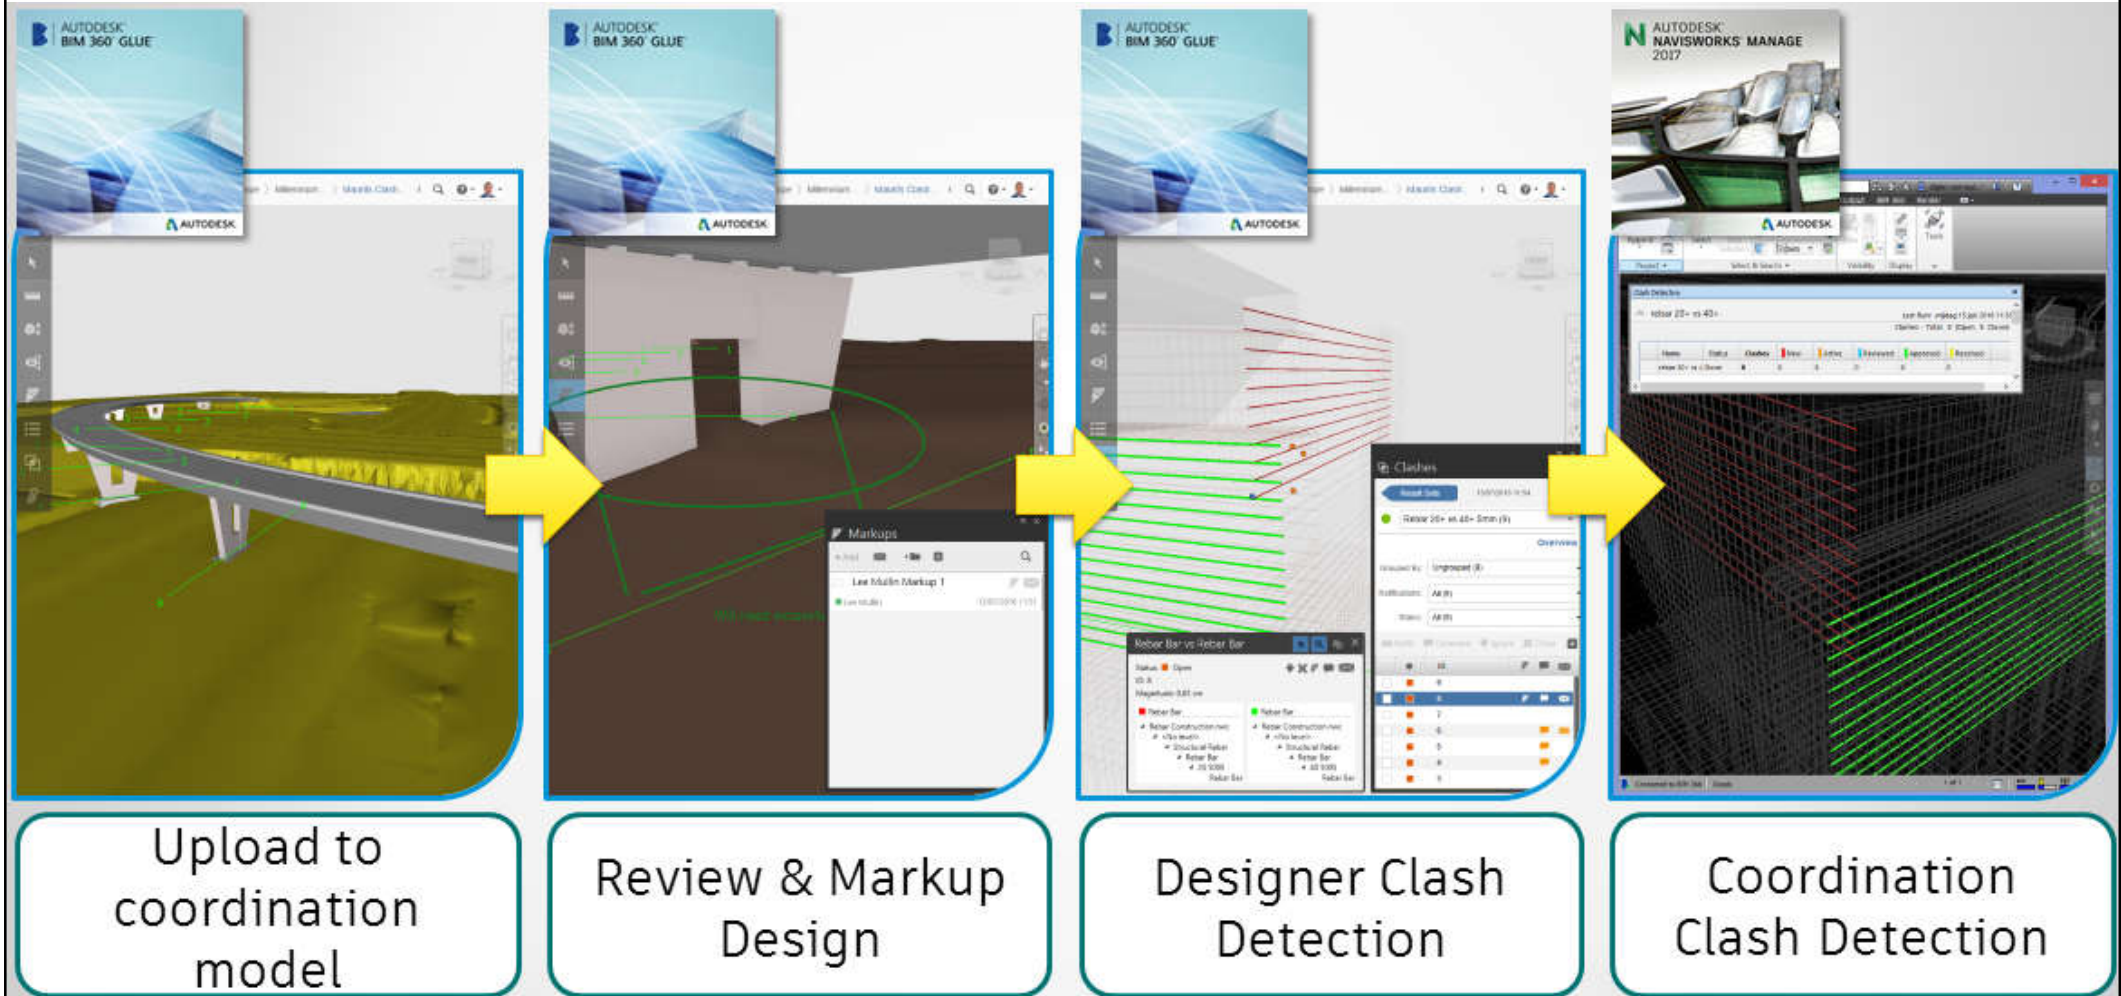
AUTODESK
BIM 360 GLUE
AUTODESK

AUTODESK
BIM 360 GLUE
AUTODESK

Markups
Lee Mullin Markup 1

AUTODESK
BIM 360 GLUE
AUTODESK

Clashes
Rebar Bar vs Rebar Bar

AUTODESK
NAVISWORKS MANAGE
2017
AUTODESK

Clash Detective

Upload to coordination model

Review & Markup Design

Designer Clash Detection

Coordination Clash Detection